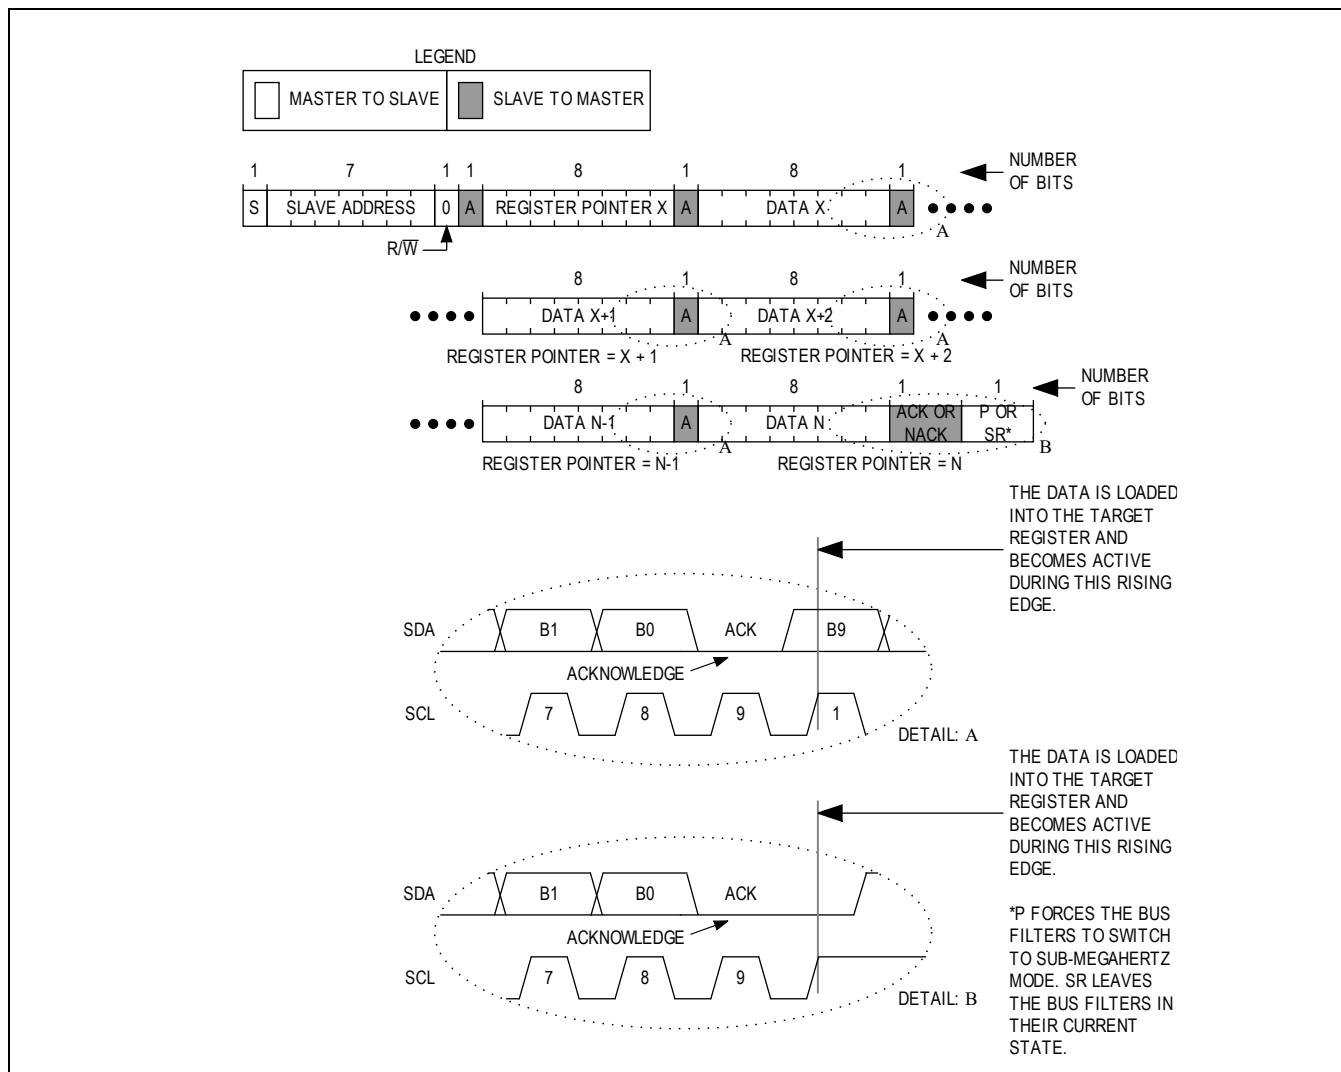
LEGEND

MASTER TO SLAVE | SLAVE TO MASTER

1 7 1 1 8 1 8 1

NUMBER OF BITS

S SLAVE ADDRESS 0 A REGISTER POINTER X A DATA X A

A

$R/\overline{W}$

8 1 8 1

NUMBER OF BITS

DATA X+1 A DATA X+2 A

A A

REGISTER POINTER = X + 1 REGISTER POINTER = X + 2

8 1 8 1 1

NUMBER OF BITS

DATA N-1 A DATA N ACK OR NACK P OR SR*

A B

REGISTER POINTER = N-1 REGISTER POINTER = N

THE DATA IS LOADED INTO THE TARGET REGISTER AND BECOMES ACTIVE DURING THIS RISING EDGE.

SDA B1 B0 ACK B9

ACKNOWLEDGE

SCL 7 8 9 1

DETAIL: A

THE DATA IS LOADED INTO THE TARGET REGISTER AND BECOMES ACTIVE DURING THIS RISING EDGE.

SDA B1 B0 ACK

ACKNOWLEDGE

SCL 7 8 9

DETAIL: B

*P FORCES THE BUS FILTERS TO SWITCH TO SUB-MEGAHERTZ MODE. SR LEAVES THE BUS FILTERS IN THEIR CURRENT STATE.